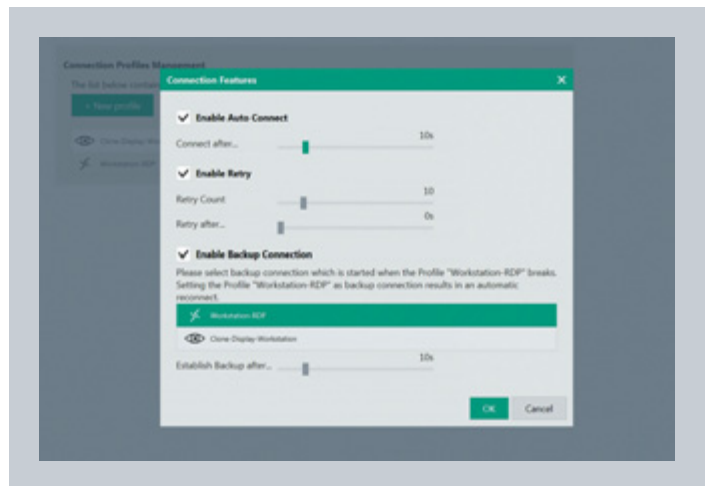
Connection Profiles Management

The list below conta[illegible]

+ New profile

Clone Display Wo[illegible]

Workstation-RDP

Connection Features

Enable Auto Connect

Connect after...

10s

Enable Retry

Retry Count

10

Retry after...

0s

Enable Backup Connection

Please select backup connection which is started when the Profile "Workstation-RDP" breaks. Setting the Profile "Workstation-RDP" as backup connection results in an automatic reconnect.

Workstation-RDP

Clone-Display-Workstation

Establish Backup after...

10s

OK

Cancel